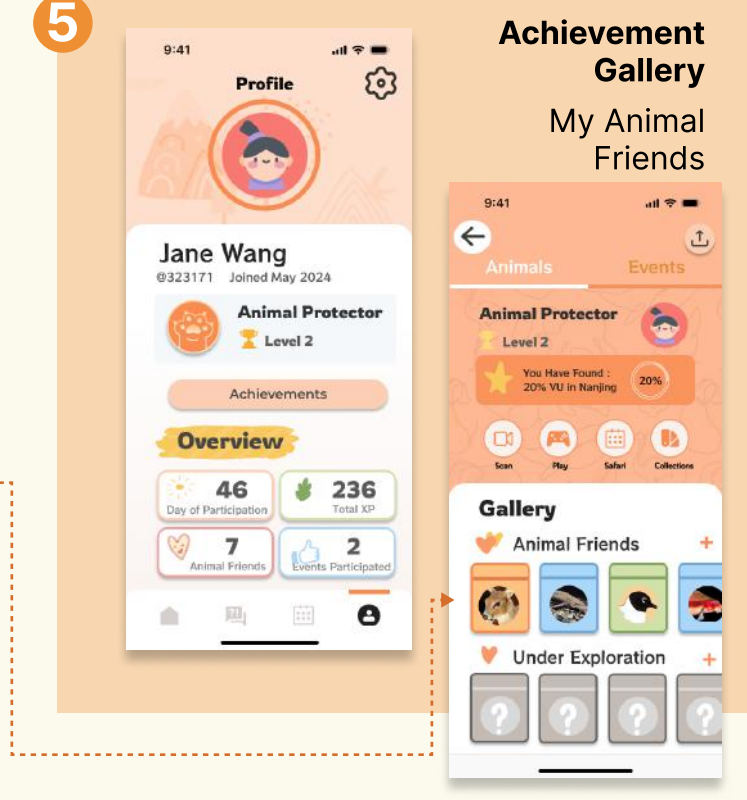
5

Achievement Gallery

My Animal Friends

9:41

Profile

Jane Wang
@323171 Joined May 2024

Animal Protector
Level 2

Achievements

Overview

46
Day of Participation

236
Total XP

7
Animal Friends

2
Events Participated

9:41

Animals

Events

Animal Protector
Level 2

You Have Found :
20% VU in Nanjing

20%

Scan

Play

Safari

Collections

Gallery

Animal Friends

+

Under Exploration

+

?

?

?

?